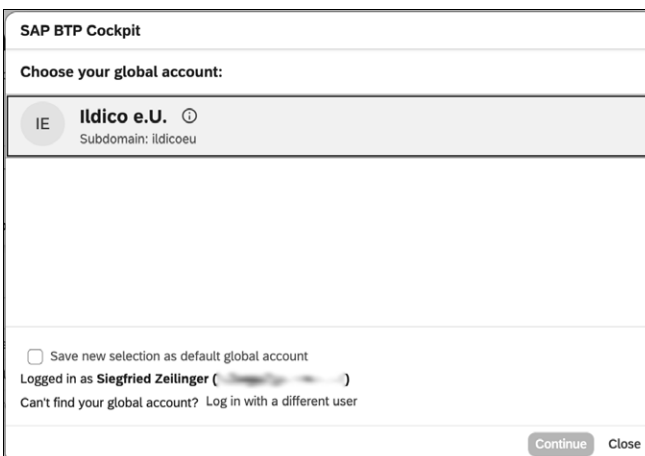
SAP BTP Cockpit

Choose your global account:

IE Ildico e.U. ⓘ
Subdomain: ildicoeu

Save new selection as default global account

Logged in as **Siegfried Zeilinger** ([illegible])

Can't find your global account? Log in with a different user

Continue Close